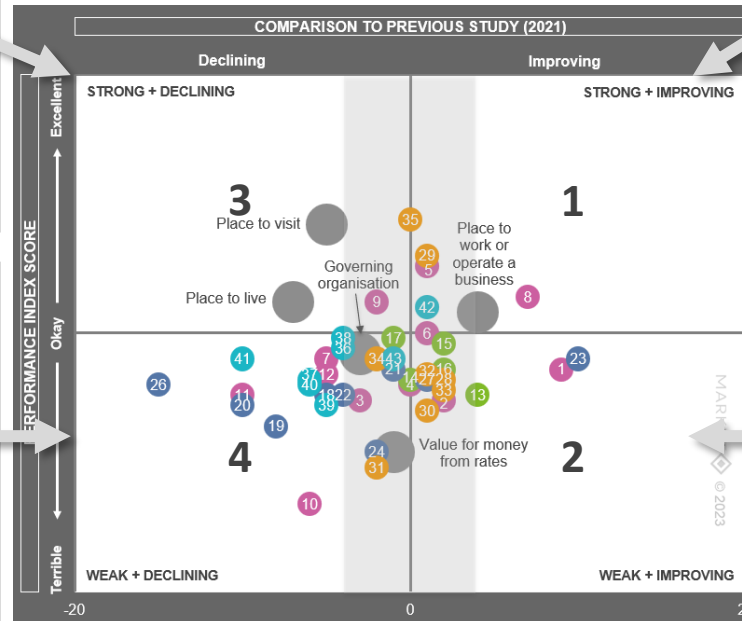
COMPARISON TO PREVIOUS STUDY (2021)

Declining

Improving

STRONG + DECLINING

STRONG + IMPROVING

PERFORMANCE INDEX SCORE

Excellent

Okay

Terrible

3

1

4

2

Place to visit

Place to live

Governing organisation

Place to work or operate a business

Value for money from rates

35

29

5

9

42

8

6

38

36

17

15

41

7

12

34

43

21

32

16

14

27

28

4

33

2

23

1

26

37

40

11

20

18

22

39

3

13

30

19

24

31

10

WEAK + DECLINING

WEAK + IMPROVING

MARK © 2023

-20

0

2